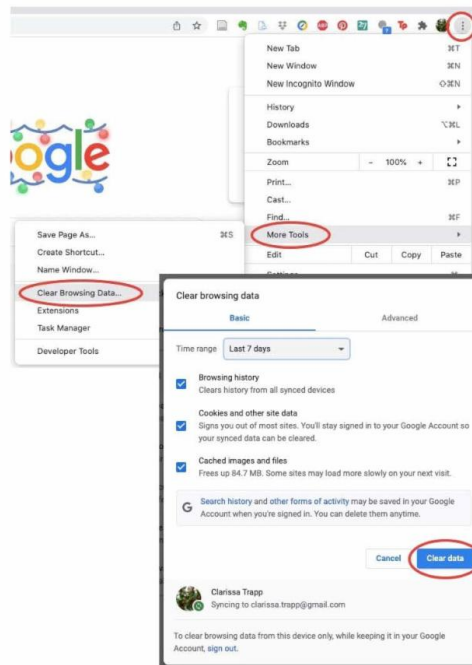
New Tab ⌘T
New Window ⌘N
New Incognito Window ⇧⌘N
History
Downloads ⌥⌘L
Bookmarks
Zoom – 100% +
Print... ⌘P
Cast...
Find... ⌘F
More Tools
Edit Cut Copy Paste

Save Page As... ⌘S
Create Shortcut...
Name Window...
Clear Browsing Data...
Extensions
Task Manager
Developer Tools

Clear browsing data
Basic Advanced
Time range Last 7 days
Browsing history
Clears history from all synced devices
Cookies and other site data
Signs you out of most sites. You'll stay signed in to your Google Account so your synced data can be cleared.
Cached images and files
Frees up 84.7 MB. Some sites may load more slowly on your next visit.
Search history and other forms of activity may be saved in your Google Account when you're signed in. You can delete them anytime.
Cancel Clear data
Clarissa Trapp
Syncing to clarissa.trapp@gmail.com
To clear browsing data from this device only, while keeping it in your Google Account, sign out.